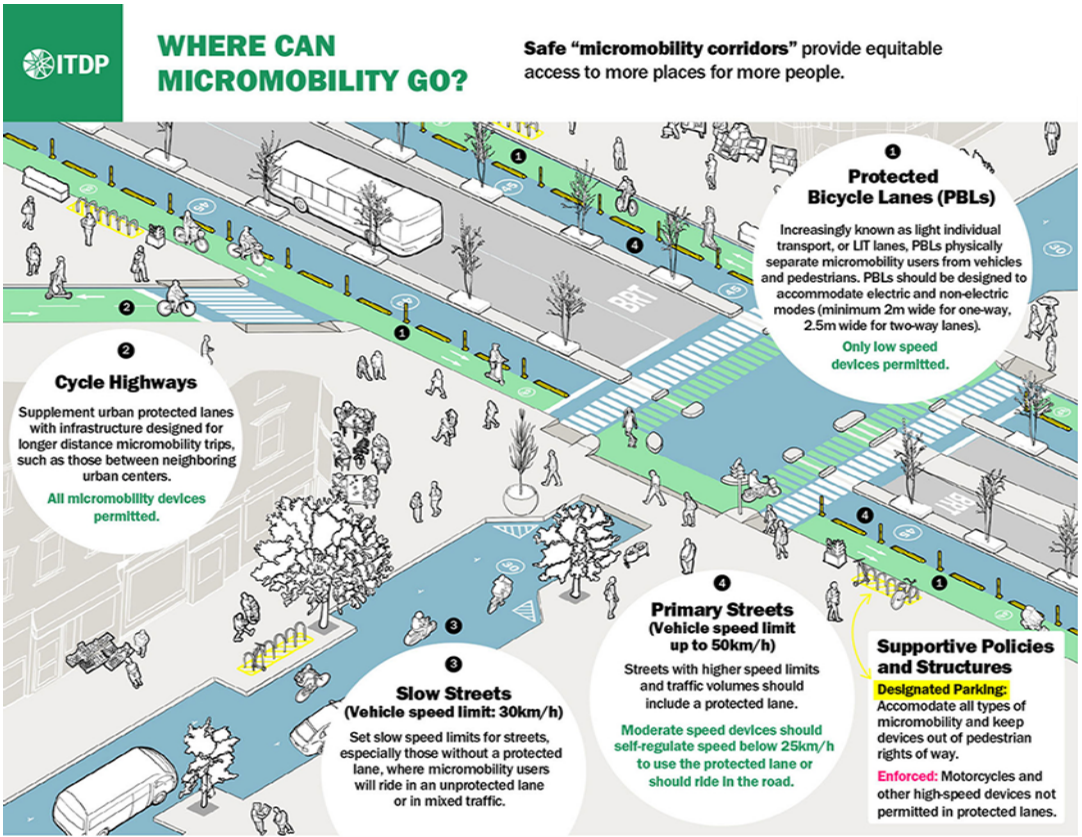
ITDP

WHERE CAN MICROMOBILITY GO?

Safe "micromobility corridors" provide equitable access to more places for more people.

1
Protected Bicycle Lanes (PBLs)

Increasingly known as light individual transport, or LIT lanes, PBLs physically separate micromobility users from vehicles and pedestrians. PBLs should be designed to accommodate electric and non-electric modes (minimum 2m wide for one-way, 2.5m wide for two-way lanes).

Only low speed devices permitted.

2
Cycle Highways

Supplement urban protected lanes with infrastructure designed for longer distance micromobility trips, such as those between neighboring urban centers.

All micromobility devices permitted.

3
Slow Streets
(Vehicle speed limit: 30km/h)

Set slow speed limits for streets, especially those without a protected lane, where micromobility users will ride in an unprotected lane or in mixed traffic.

4
Primary Streets
(Vehicle speed limit up to 50km/h)

Streets with higher speed limits and traffic volumes should include a protected lane.

Moderate speed devices should self-regulate speed below 25km/h to use the protected lane or should ride in the road.

Supportive Policies and Structures

Designated Parking: Accomodate all types of micromobility and keep devices out of pedestrian rights of way.

Enforced: Motorcycles and other high-speed devices not permitted in protected lanes.

BRT

BRT

1

1

1

2

3

4

4

30

30